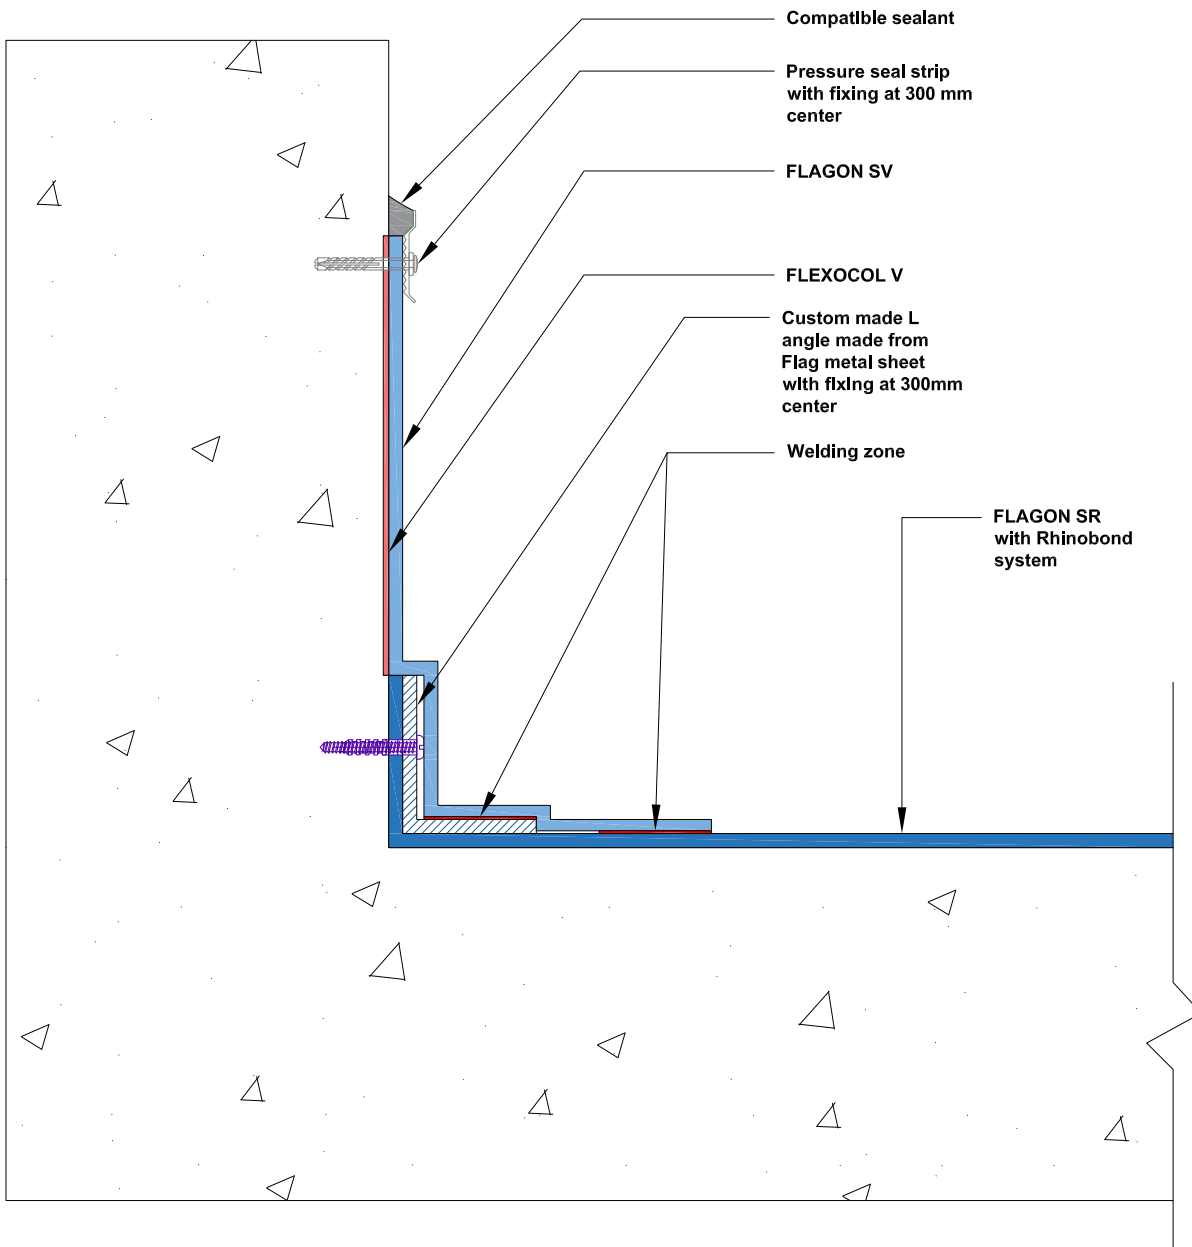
Compatible sealant

Pressure seal strip with fixing at 300 mm center

FLAGON SV

FLEXOCOL V

Custom made L angle made from Flag metal sheet with fixing at 300mm center

Welding zone

FLAGON SR with Rhinobond system